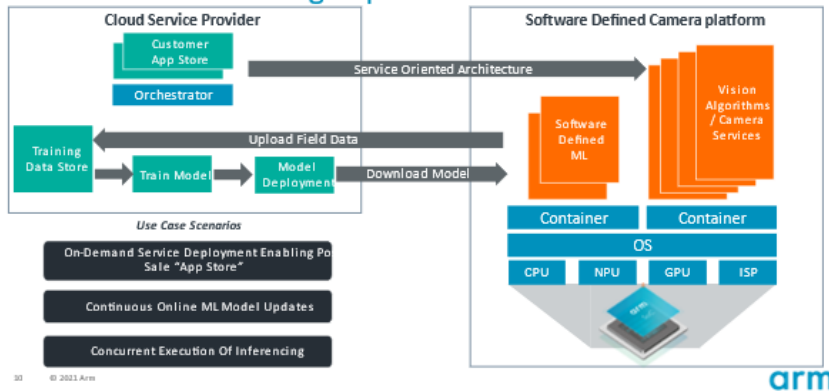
Cloud Service Provider

Customer App Store

Orchestrator

Service Oriented Architecture

Software Defined Camera platform

Vision Algorithms / Camera Services

Software Defined ML

Training Data Store

Upload Field Data

Train Model

Model Deployment

Download Model

Container

Container

OS

CPU

NPU

GPU

ISP

Use Case Scenarios

On-Demand Service Deployment Enabling Po Sale "App Store"

Continuous Online ML Model Updates

Concurrent Execution Of Inferencing

10 © 2021 Arm

arm